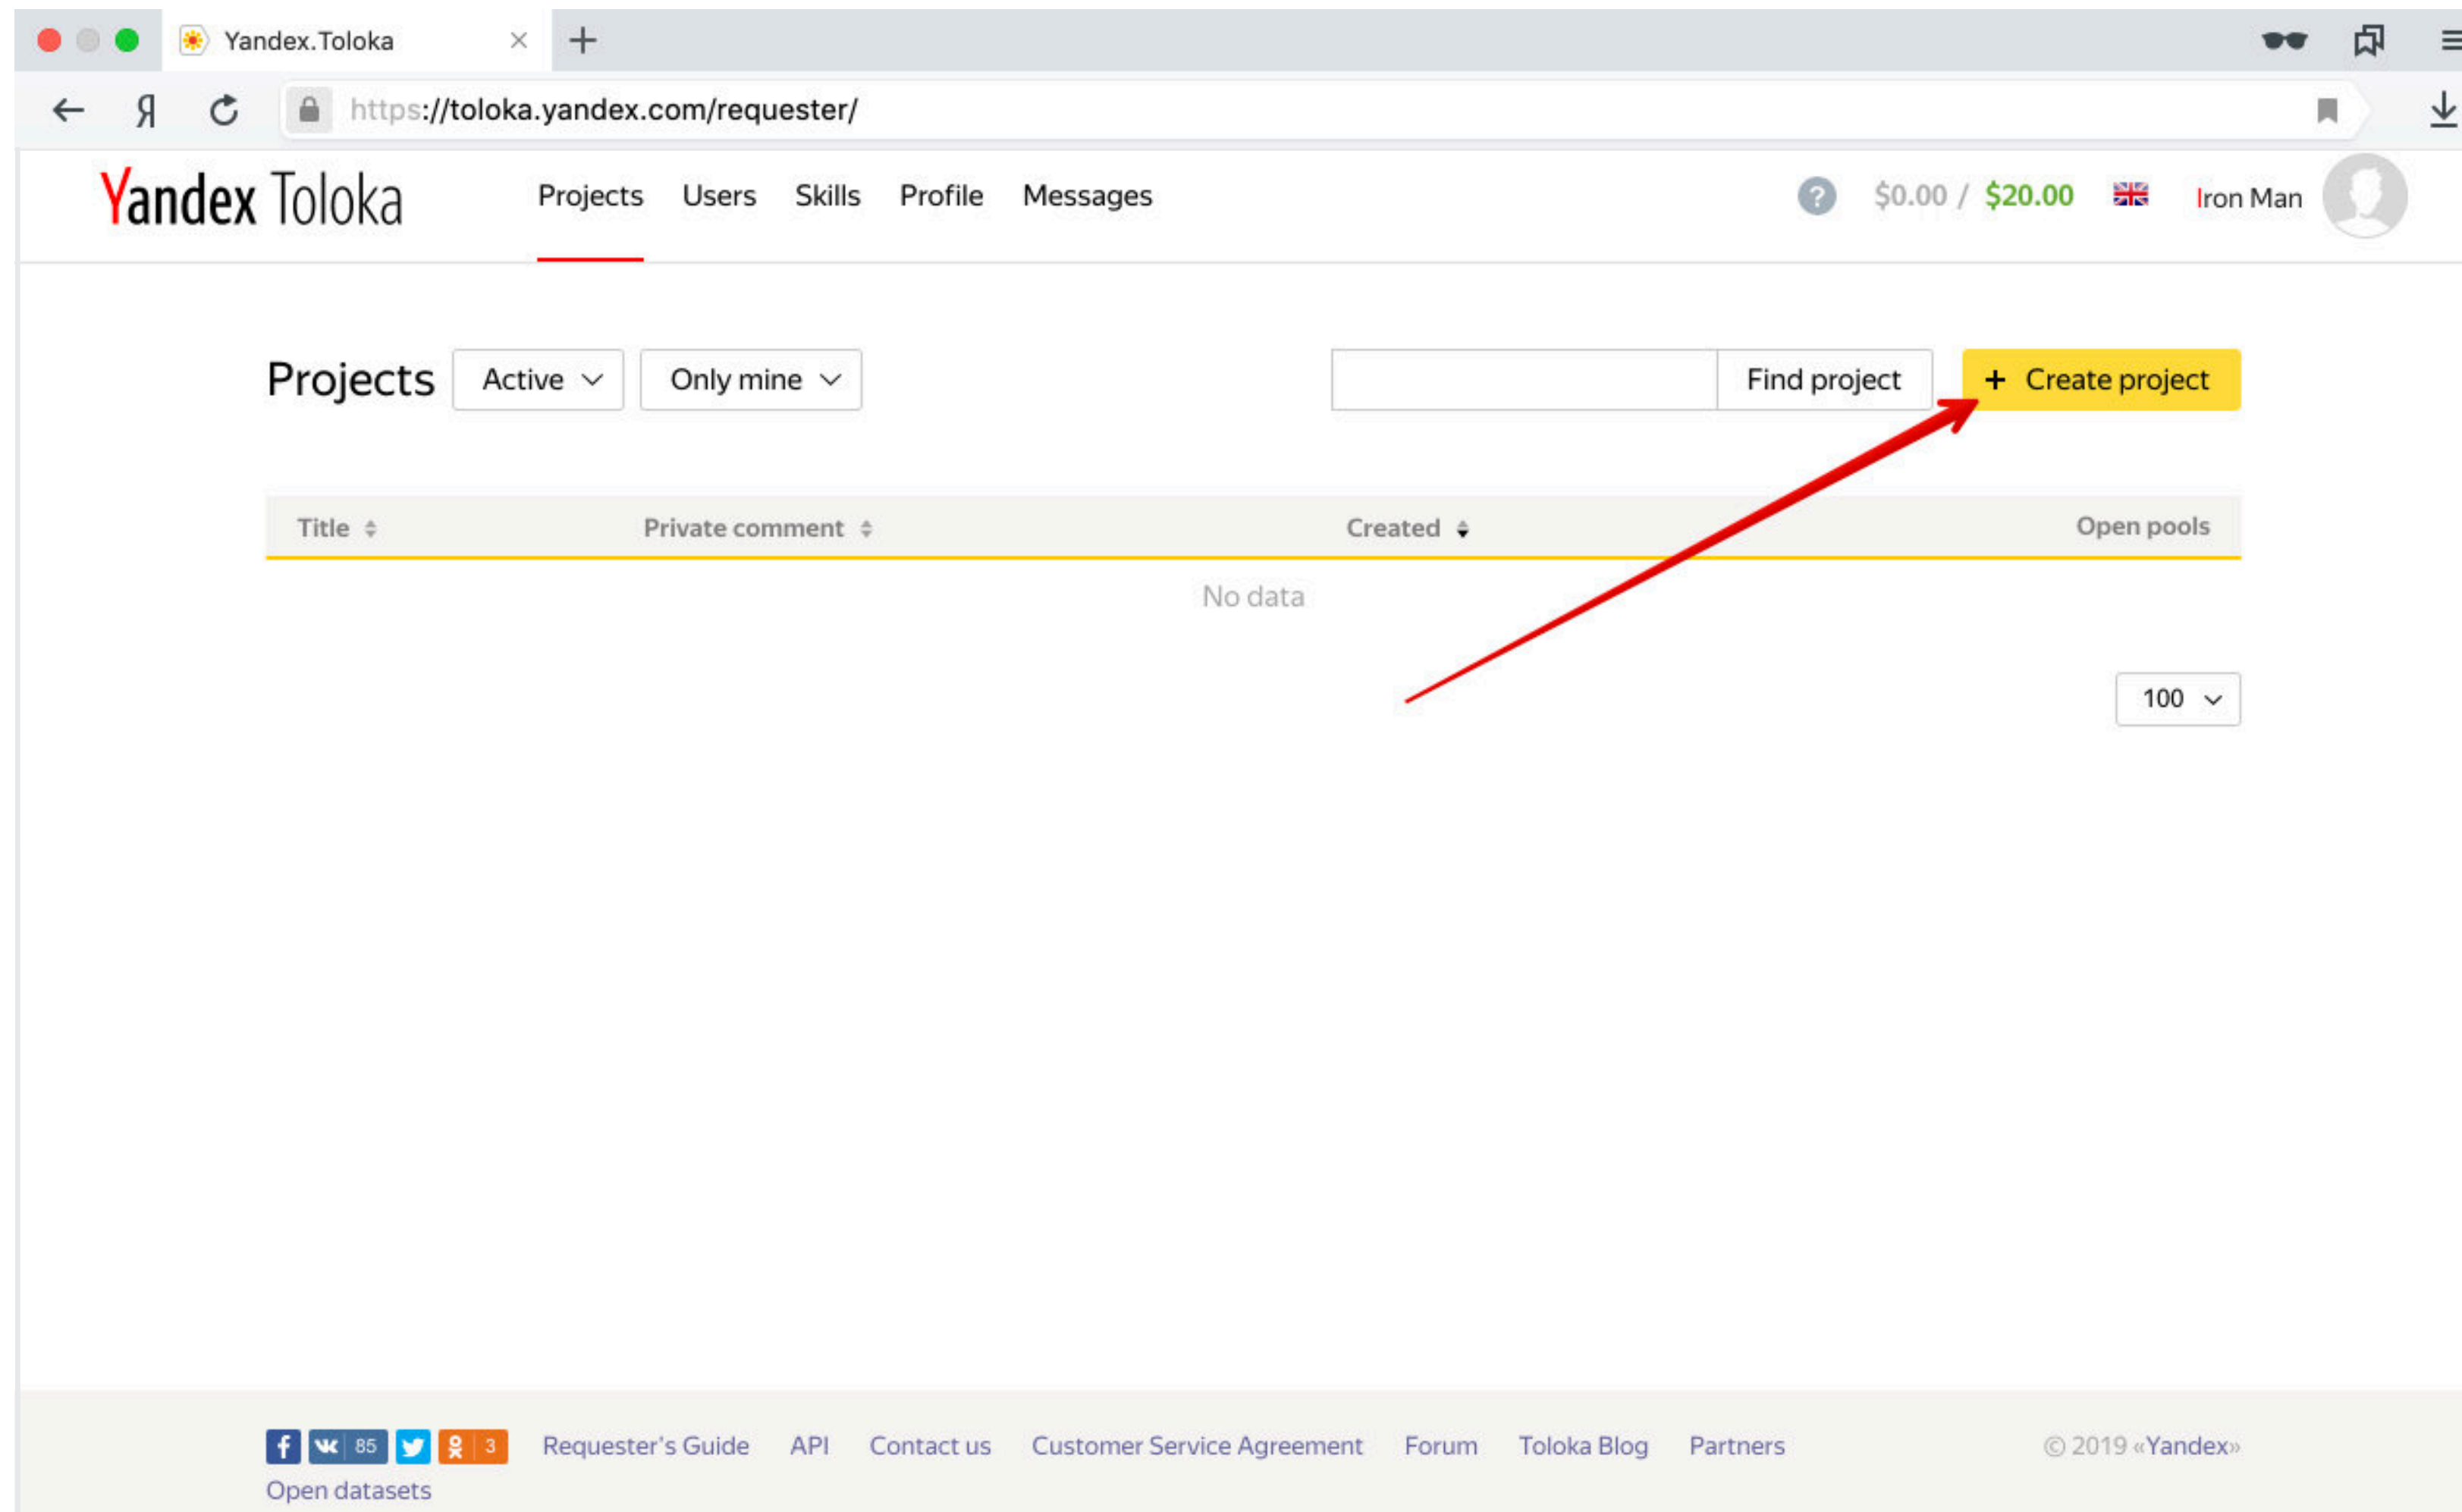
Yandex.Toloka

https://toloka.yandex.com/requester/

Yandex Toloka

Projects Users Skills Profile Messages

$0.00 / $20.00

Iron Man

Projects Active Only mine

Find project

+ Create project

| Title | Private comment | Created | Open pools |
|---|---|---|---|
| No data | | | |

100

85 3

Requester's Guide API Contact us Customer Service Agreement Forum Toloka Blog Partners

© 2019 «Yandex»

Open datasets